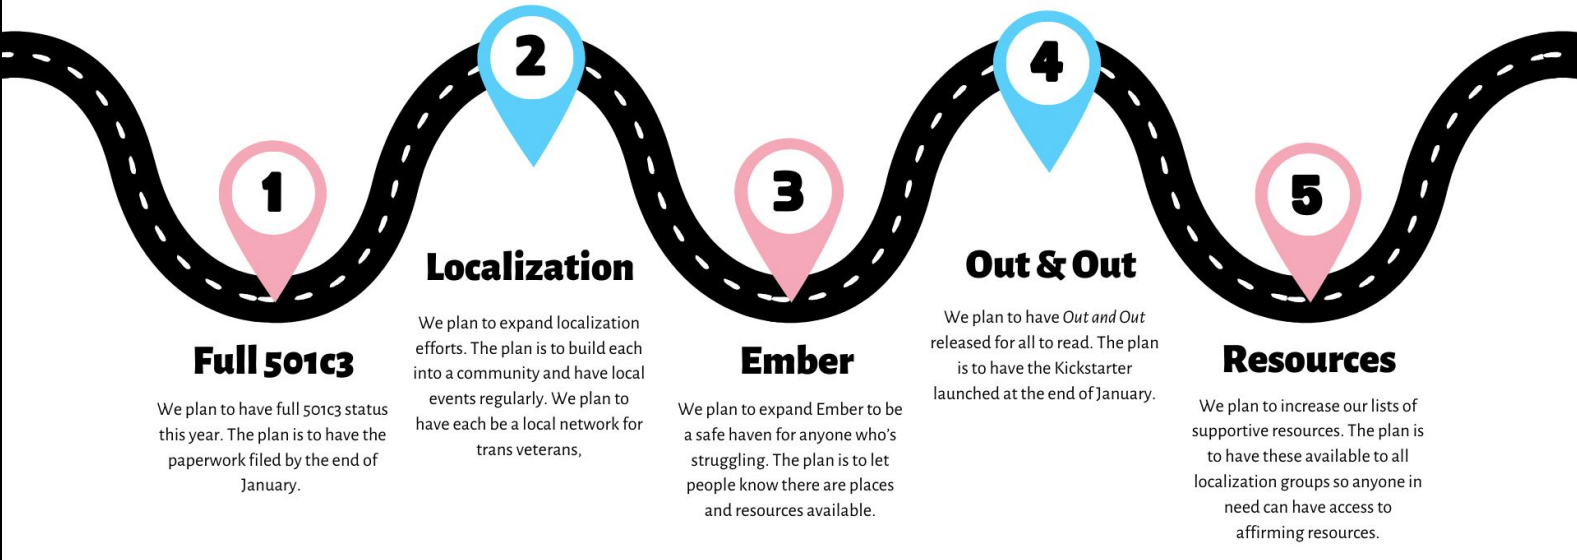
2

4

1

3

5

Full 501c3

We plan to have full 501c3 status this year. The plan is to have the paperwork filed by the end of January.

Localization

We plan to expand localization efforts. The plan is to build each into a community and have local events regularly. We plan to have each be a local network for trans veterans,

Ember

We plan to expand Ember to be a safe haven for anyone who's struggling. The plan is to let people know there are places and resources available.

Out & Out

We plan to have *Out and Out* released for all to read. The plan is to have the Kickstarter launched at the end of January.

Resources

We plan to increase our lists of supportive resources. The plan is to have these available to all localization groups so anyone in need can have access to affirming resources.